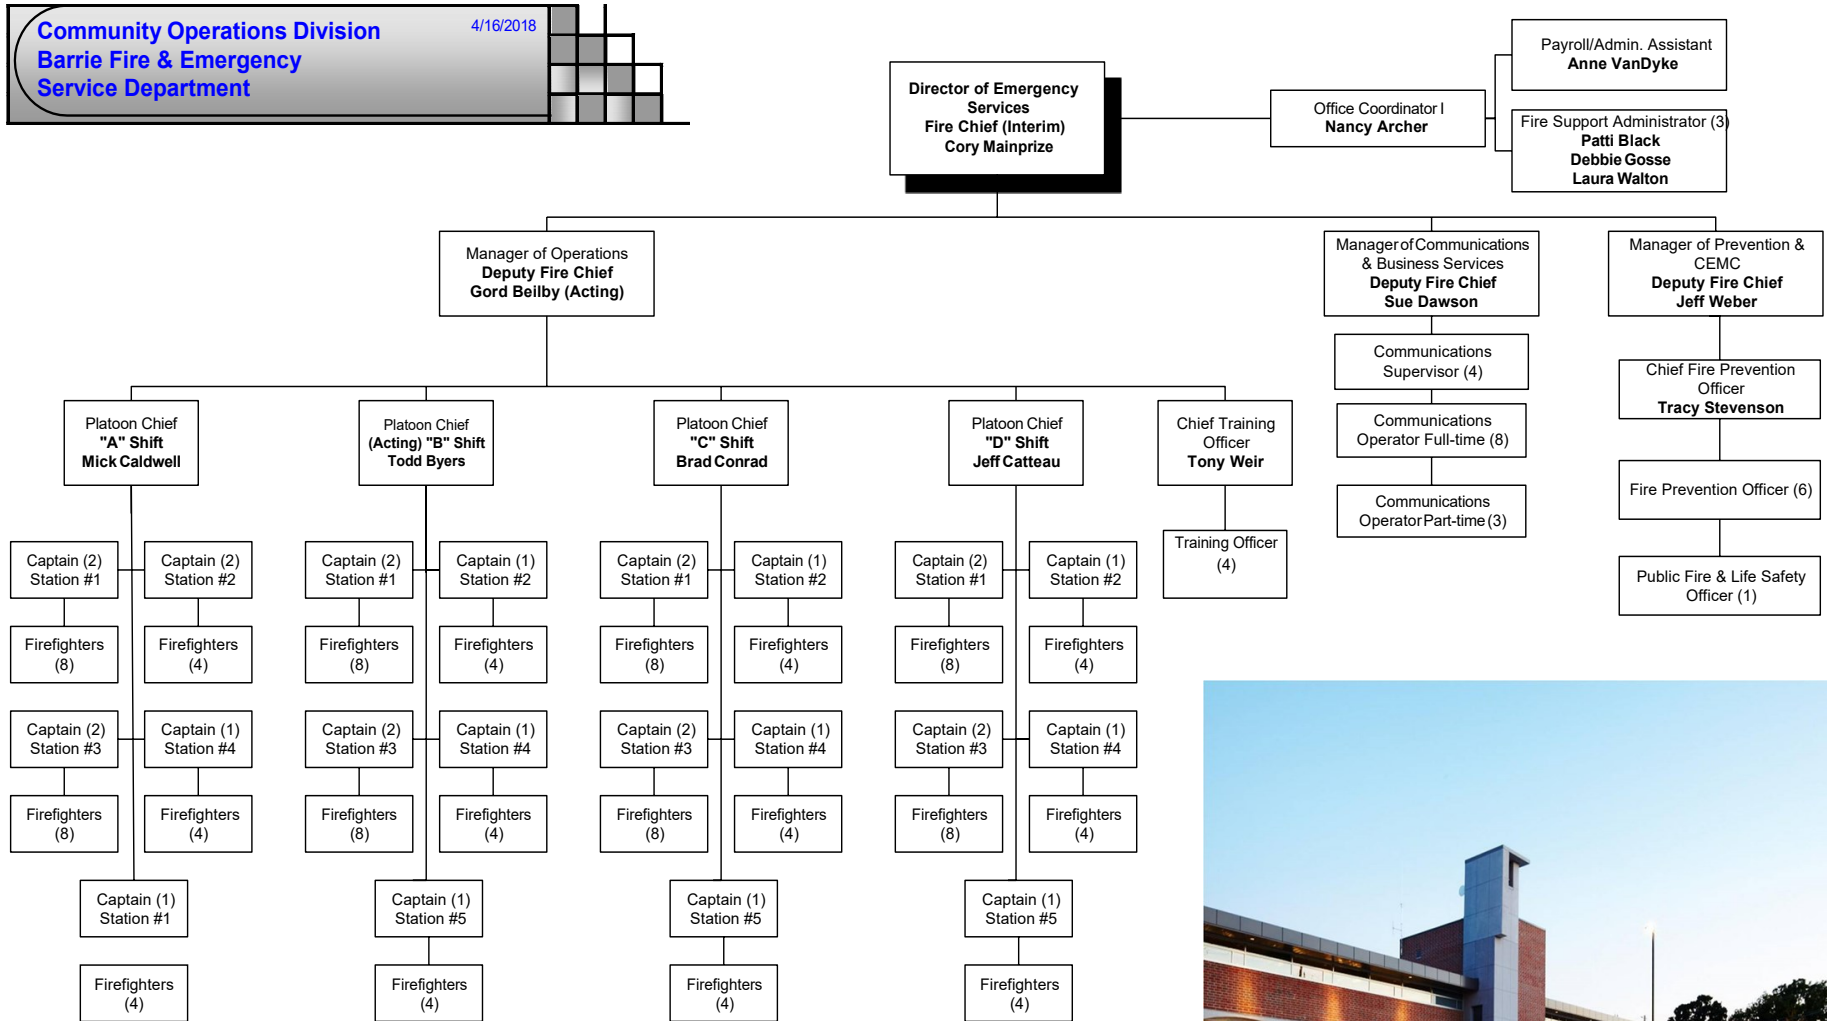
Community Operations Division
Barrie Fire & Emergency Service Department

4/16/2018

Director of Emergency Services
Fire Chief (Interim)
Cory Mainprize

Office Coordinator I
Nancy Archer

Payroll/Admin. Assistant
Anne VanDyke

Fire Support Administrator (3)
Patti Black
Debbie Gosse
Laura Walton

Manager of Operations
Deputy Fire Chief
Gord Beilby (Acting)

Manager of Communications & Business Services
Deputy Fire Chief
Sue Dawson

Manager of Prevention & CEMC
Deputy Fire Chief
Jeff Weber

Communications Supervisor (4)

Communications Operator Full-time (8)

Communications Operator Part-time (3)

Chief Fire Prevention Officer
Tracy Stevenson

Fire Prevention Officer (6)

Public Fire & Life Safety Officer (1)

Platoon Chief
"A" Shift
Mick Caldwell

Platoon Chief
(Acting) "B" Shift
Todd Byers

Platoon Chief
"C" Shift
Brad Conrad

Platoon Chief
"D" Shift
Jeff Catteau

Chief Training Officer
Tony Weir

Training Officer (4)

Captain (2) Station #1

Captain (2) Station #2

Firefighters (8)

Firefighters (4)

Captain (2) Station #3

Captain (1) Station #4

Firefighters (8)

Firefighters (4)

Captain (1) Station #1

Firefighters (4)

Captain (2) Station #1

Captain (1) Station #2

Firefighters (8)

Firefighters (4)

Captain (2) Station #3

Captain (1) Station #4

Firefighters (8)

Firefighters (4)

Captain (1) Station #5

Firefighters (4)

Captain (2) Station #1

Captain (1) Station #2

Firefighters (8)

Firefighters (4)

Captain (2) Station #3

Captain (1) Station #4

Firefighters (8)

Firefighters (4)

Captain (1) Station #5

Firefighters (4)

Captain (2) Station #1

Captain (1) Station #2

Firefighters (8)

Firefighters (4)

Captain (2) Station #3

Captain (1) Station #4

Firefighters (8)

Firefighters (4)

Captain (1) Station #5

Firefighters (4)